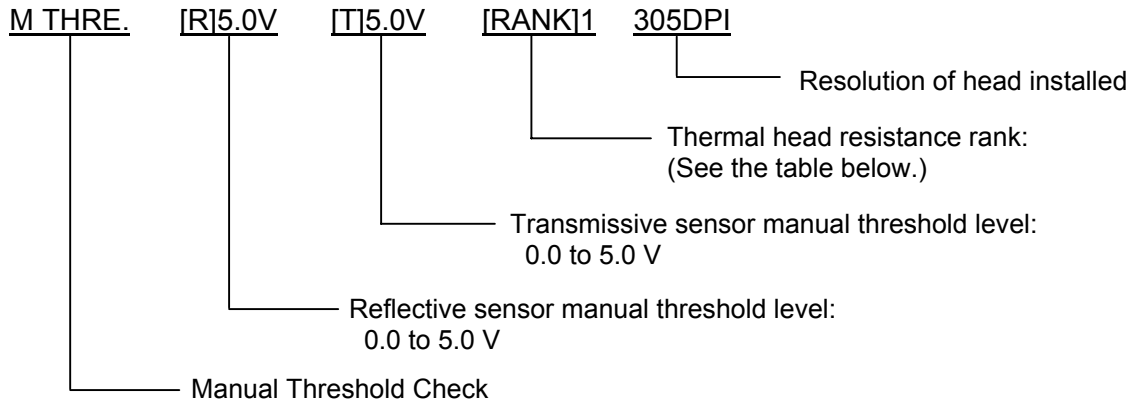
M THRE. [R]5.0V [T]5.0V [RANK]1 305DPI

Resolution of head installed

Thermal head resistance rank:
(See the table below.)

Transmissive sensor manual threshold level:
0.0 to 5.0 V

Reflective sensor manual threshold level:
0.0 to 5.0 V

Manual Threshold Check